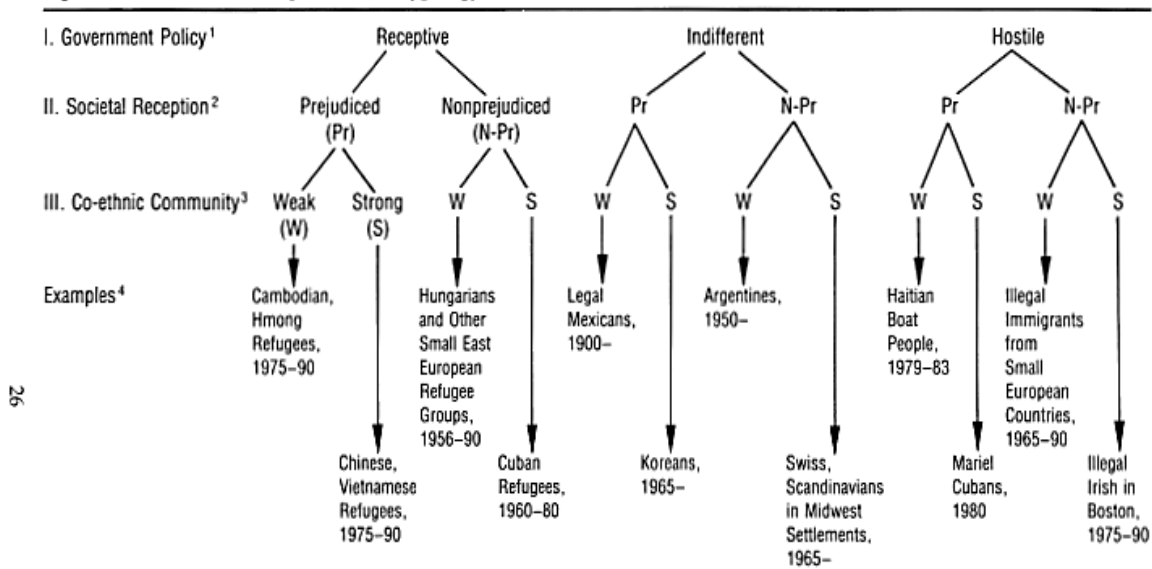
I. Government Policy¹ Receptive Indifferent Hostile

II. Societal Reception² Prejudiced (Pr) Nonprejudiced (N-Pr) Pr N-Pr Pr N-Pr

III. Co-ethnic Community³ Weak (W) Strong (S) W S W S W S W S W S

Examples⁴

Cambodian, Hmong Refugees, 1975–90

Chinese, Vietnamese Refugees, 1975–90

Hungarians and Other Small East European Refugee Groups, 1956–90

Cuban Refugees, 1960–80

Legal Mexicans, 1900–

Koreans, 1965–

Argentines, 1950–

Swiss, Scandinavians in Midwest Settlements, 1965–

Haitian Boat People, 1979–83

Mariel Cubans, 1980

Illegal Immigrants from Small European Countries, 1965–90

Illegal Irish in Boston, 1975–90

26